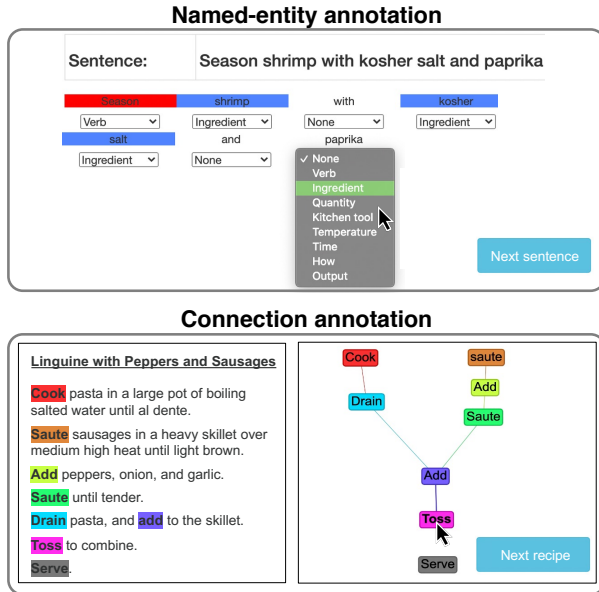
Named-entity annotation

| Sentence: | Season shrimp with kosher salt and paprika |
|---|---|

Season shrimp with kosher
Verb Ingredient None Ingredient
salt and paprika
Ingredient None

✓ None
Verb
Ingredient
Quantity
Kitchen tool
Temperature
Time
How
Output

Next sentence

Connection annotation

Linguine with Peppers and Sausages

Cook pasta in a large pot of boiling salted water until al dente.

Saute sausages in a heavy skillet over medium high heat until light brown.

Add peppers, onion, and garlic.

Saute until tender.

Drain pasta, and add to the skillet.

Toss to combine.

Serve.

Cook
saute
Add
Drain
Saute
Add
Toss
Serve

Next recipe